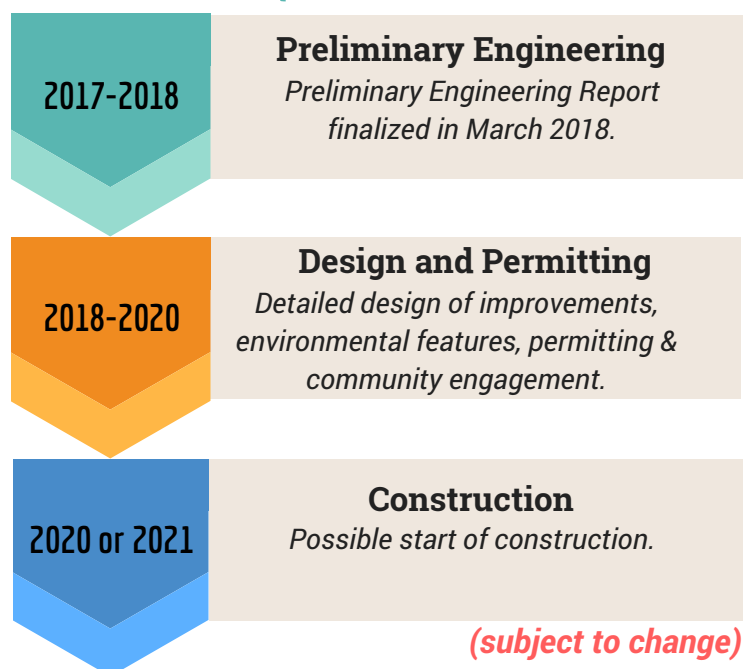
2017-2018

Preliminary Engineering

Preliminary Engineering Report finalized in March 2018.

2018-2020

Design and Permitting

Detailed design of improvements, environmental features, permitting & community engagement.

2020 or 2021

Construction

Possible start of construction.

(subject to change)